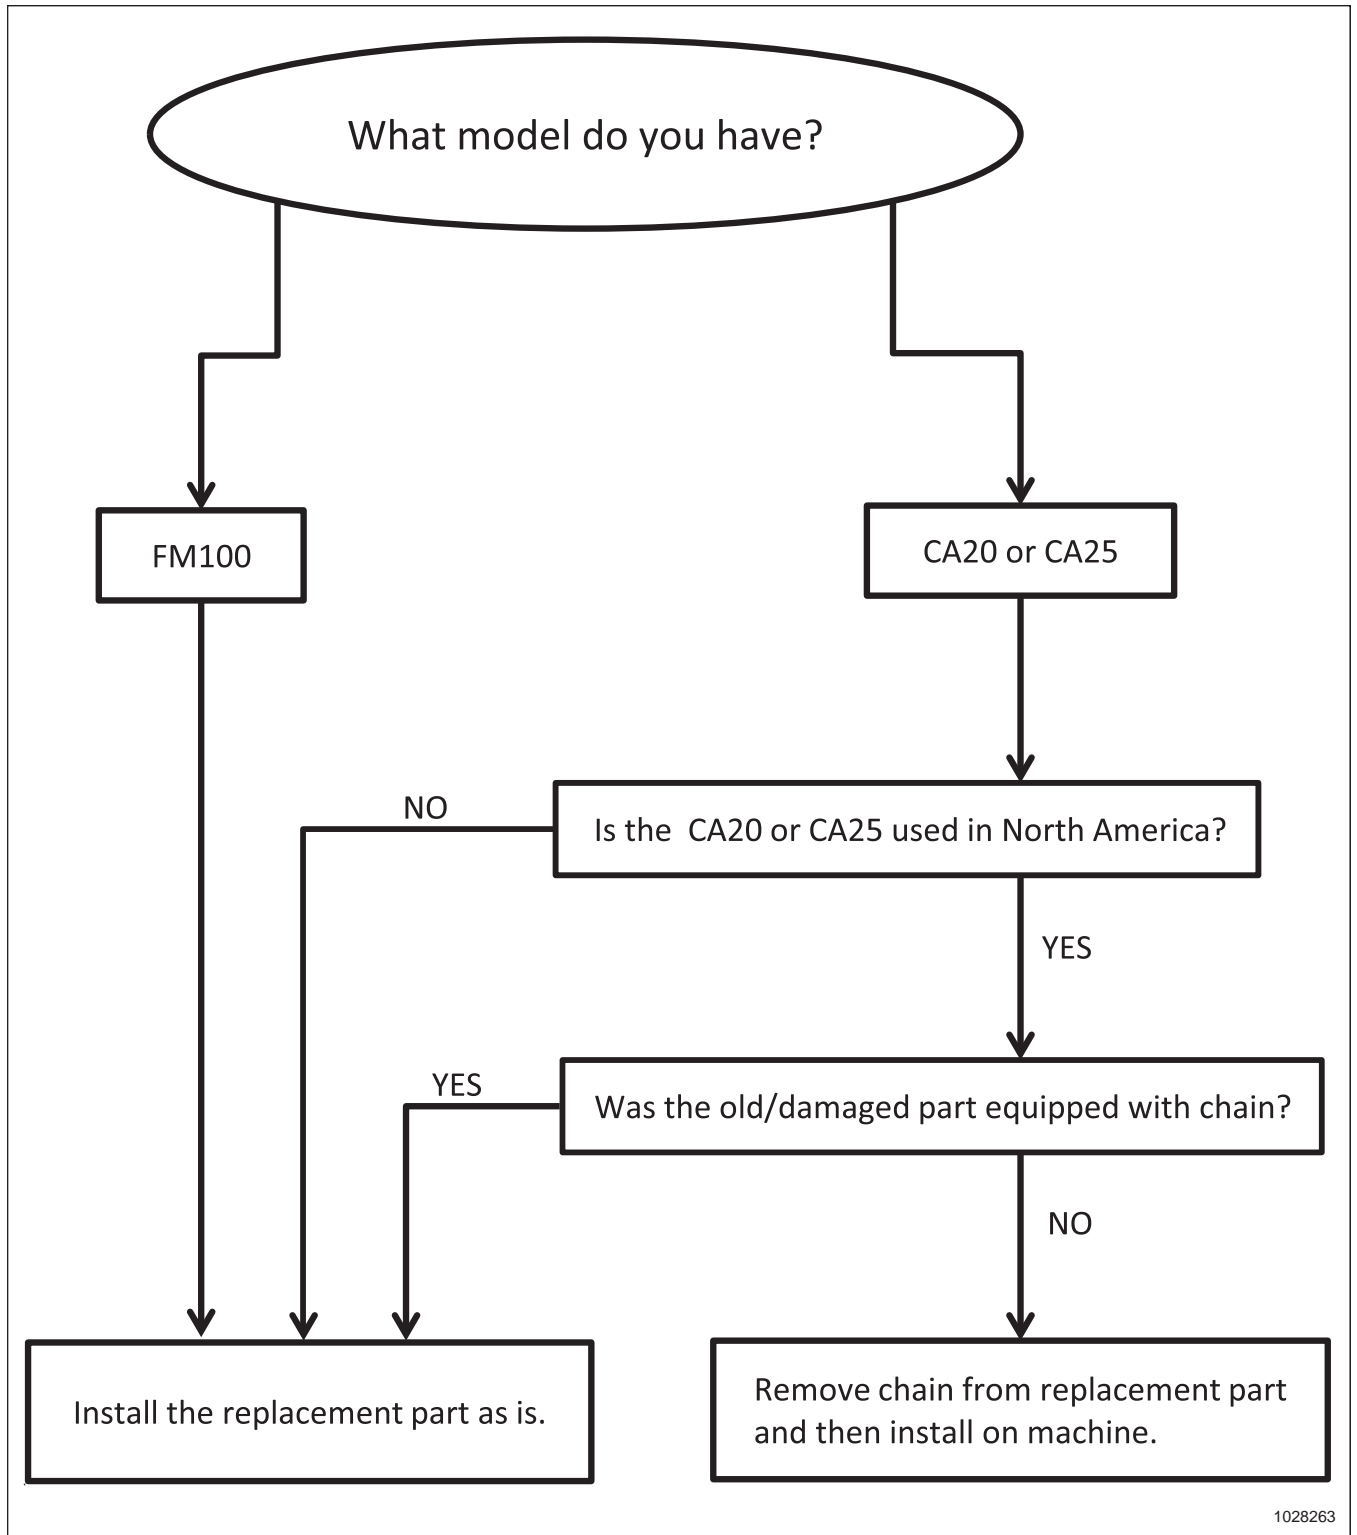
What model do you have?

FM100

CA20 or CA25

NO

Is the CA20 or CA25 used in North America?

YES

YES

Was the old/damaged part equipped with chain?

NO

Install the replacement part as is.

Remove chain from replacement part and then install on machine.

1028263